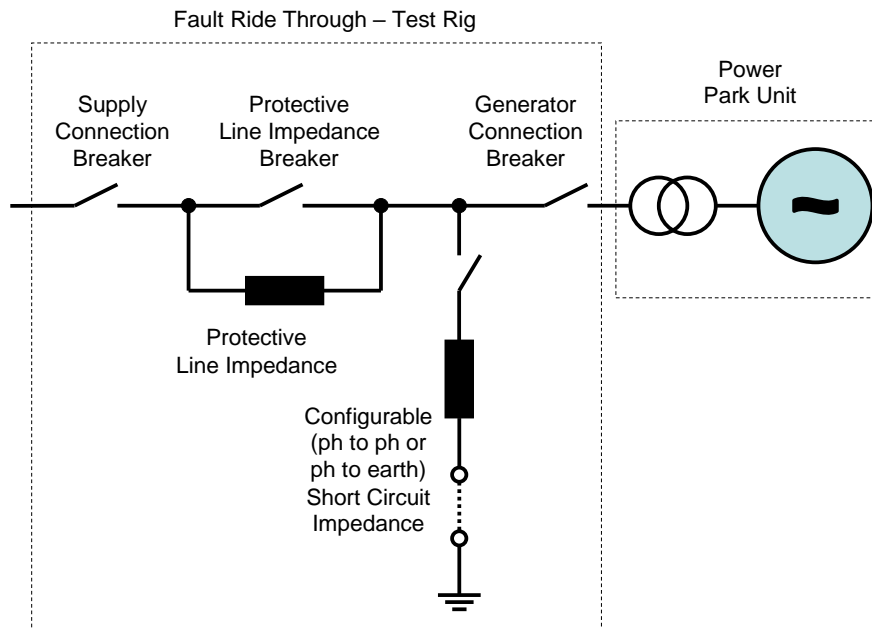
Fault Ride Through – Test Rig

Supply Connection Breaker

Protective Line Impedance Breaker

Generator Connection Breaker

Power Park Unit

Protective Line Impedance

Configurable (ph to ph or ph to earth) Short Circuit Impedance